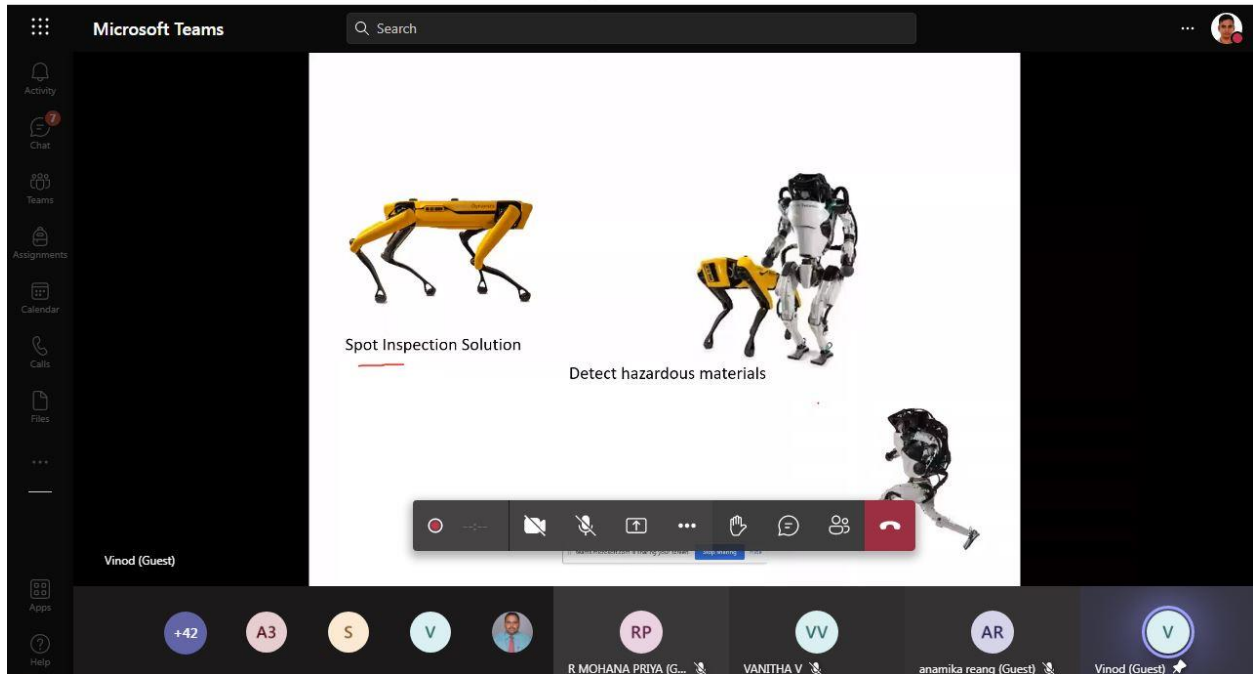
Microsoft Teams

Search

Activity

7

Chat

Teams

Assignments

Calendar

Calls

Files

...

Apps

Help

Spot Inspection Solution

Detect hazardous materials

Vinod (Guest)

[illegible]

Stop sharing

+42

A3

S

V

RP

R MOHANA PRIYA (G...

VV

VANITHA V

AR

anamika reang (Guest)

V

Vinod (Guest)